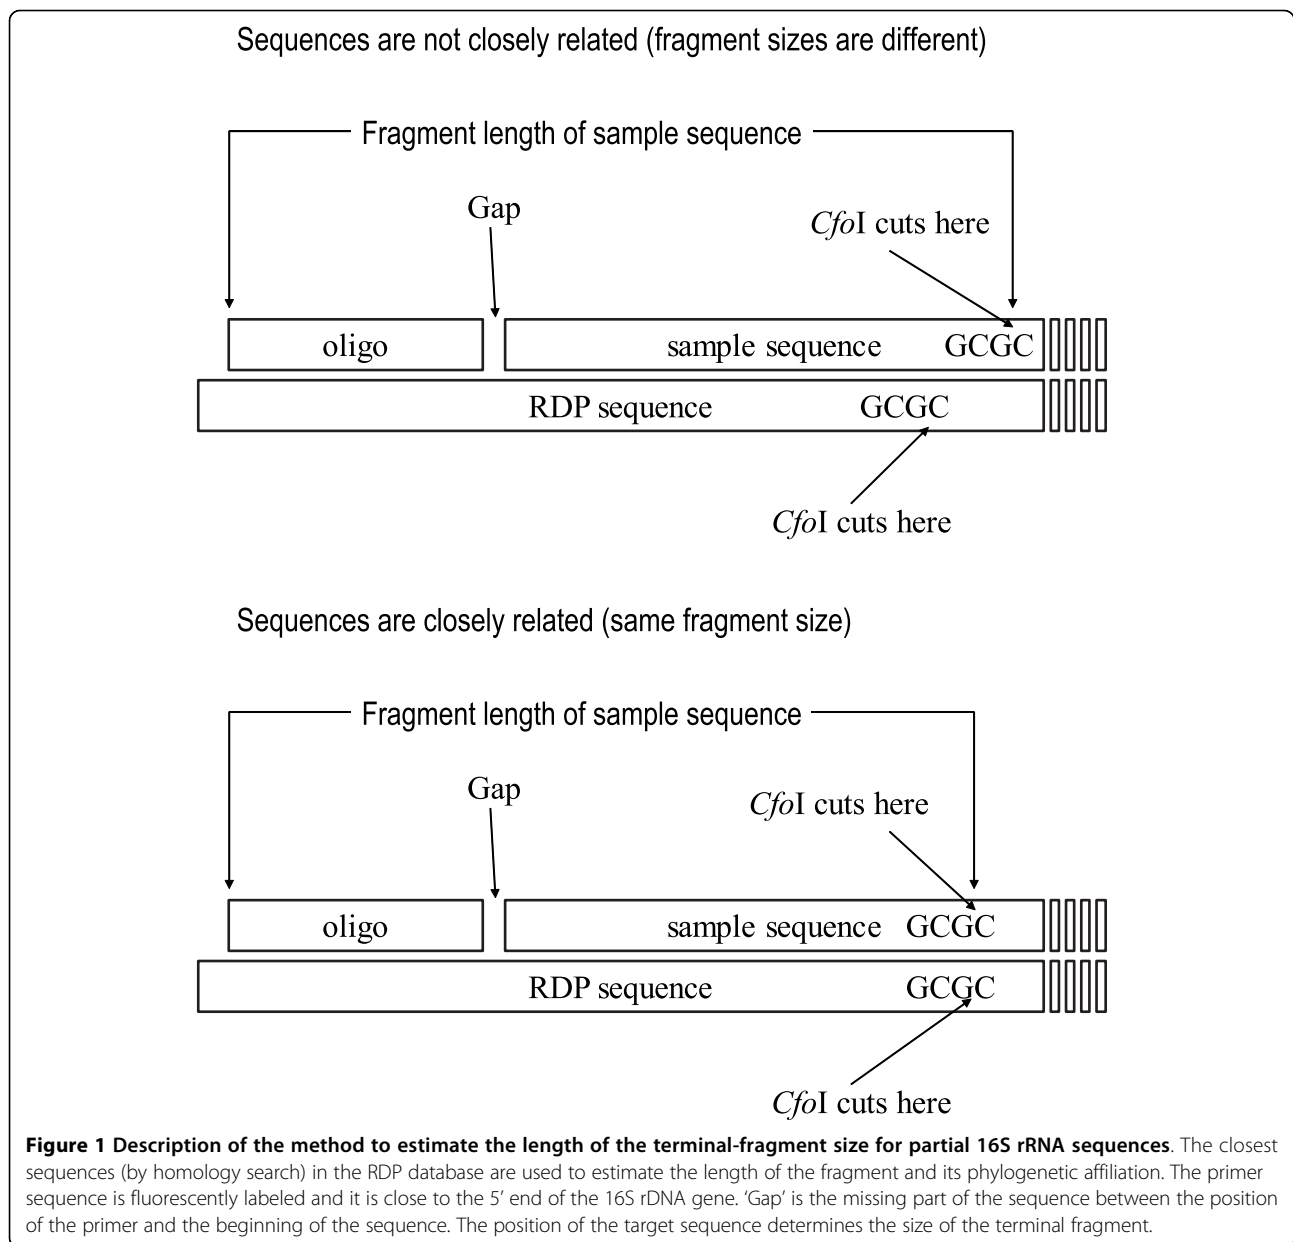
Sequences are not closely related (fragment sizes are different)

Fragment length of sample sequence

Gap

*Cfo*I cuts here

oligo

sample sequence GCGC

RDP sequence GCGC

*Cfo*I cuts here

Sequences are closely related (same fragment size)

Fragment length of sample sequence

Gap

*Cfo*I cuts here

oligo

sample sequence GCGC

RDP sequence GCGC

*Cfo*I cuts here

**Figure 1 Description of the method to estimate the length of the terminal-fragment size for partial 16S rRNA sequences**. The closest sequences (by homology search) in the RDP database are used to estimate the length of the fragment and its phylogenetic affiliation. The primer sequence is fluorescently labeled and it is close to the 5′ end of the 16S rDNA gene. 'Gap' is the missing part of the sequence between the position of the primer and the beginning of the sequence. The position of the target sequence determines the size of the terminal fragment.